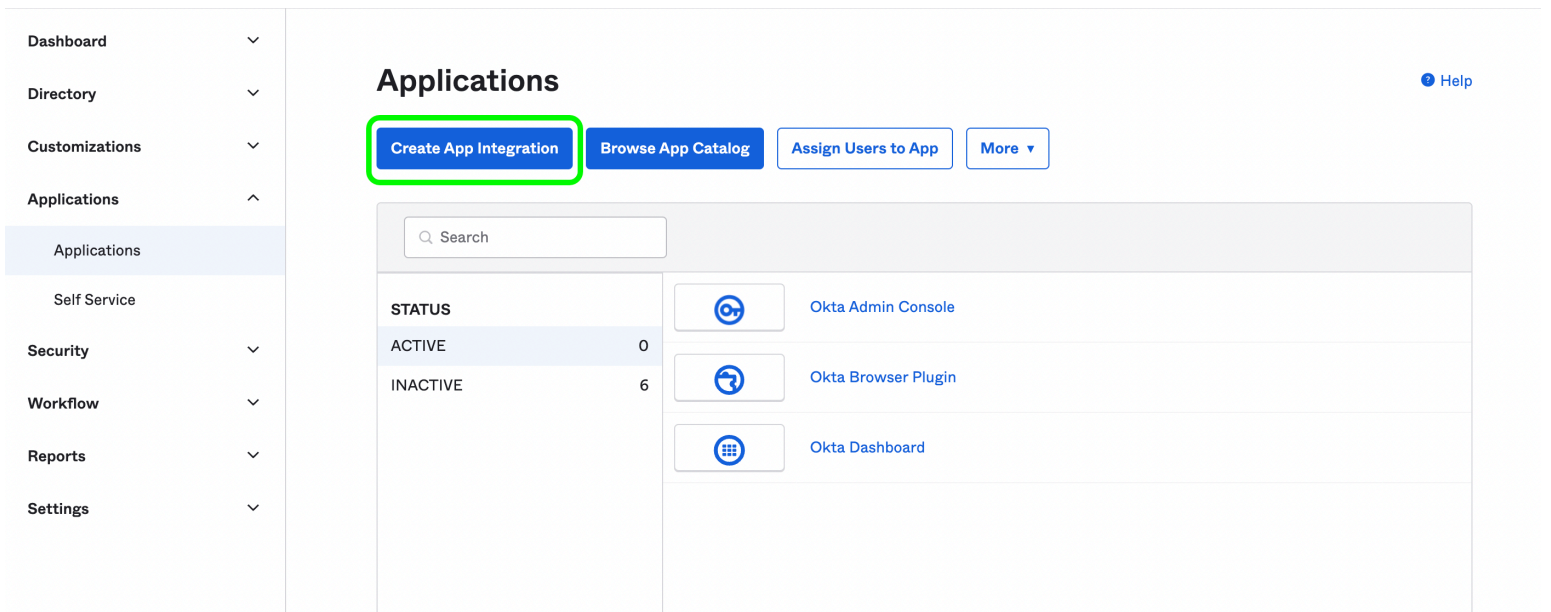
Dashboard

Directory

Customizations

Applications

Applications

Self Service

Security

Workflow

Reports

Settings

Applications

Help

Create App Integration

Browse App Catalog

Assign Users to App

More ▾

Search

STATUS

| | |
|---|---|
| ACTIVE | 0 |
| INACTIVE | 6 |

Okta Admin Console

Okta Browser Plugin

Okta Dashboard